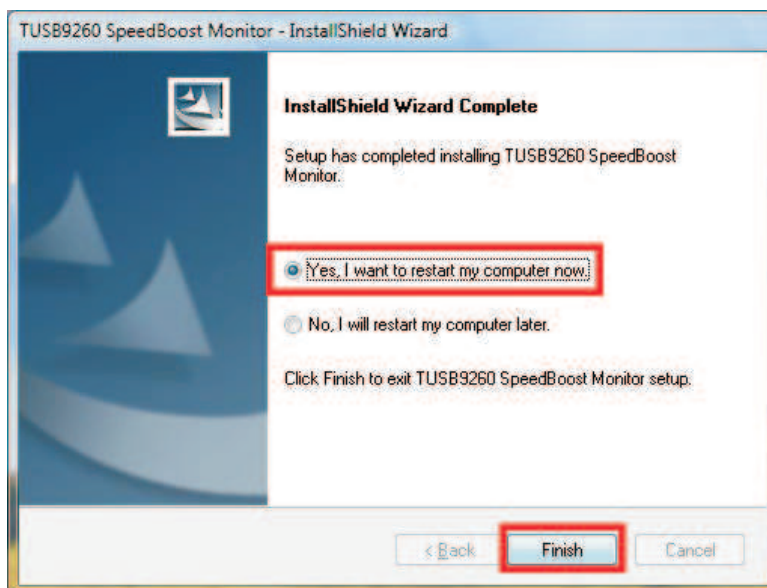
TUSB9260 SpeedBoost Monitor - InstallShield Wizard

InstallShield Wizard Complete

Setup has completed installing TUSB9260 SpeedBoost Monitor.

Yes, I want to restart my computer now.

No, I will restart my computer later.

Click Finish to exit TUSB9260 SpeedBoost Monitor setup.

< Back

Finish

Cancel